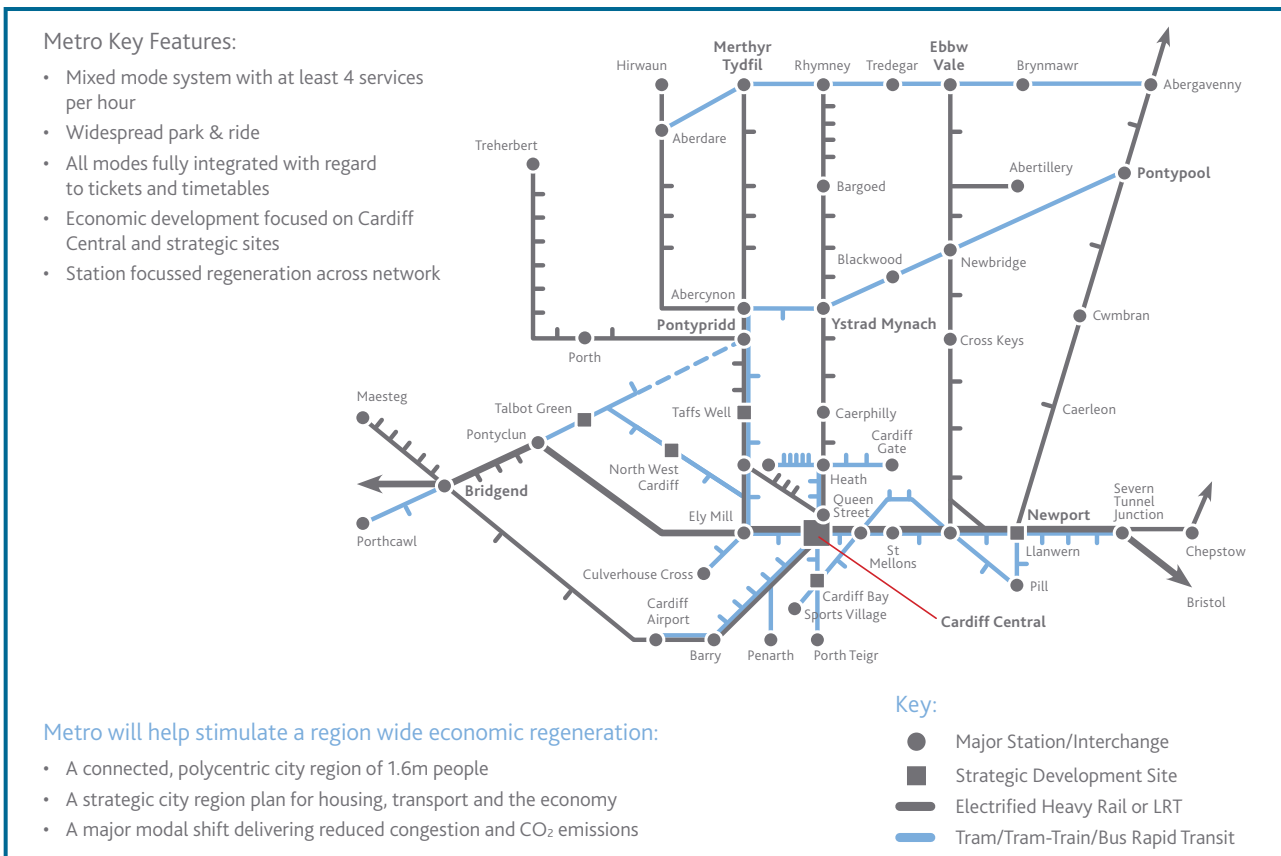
Metro Key Features:

- Mixed mode system with at least 4 services per hour
- Widespread park & ride
- All modes fully integrated with regard to tickets and timetables
- Economic development focused on Cardiff Central and strategic sites
- Station focussed regeneration across network

Hirwaun
Merthyr Tydfil
Rhymney
Tredegar
Ebbw Vale
Brynmawr
Abergavenny
Aberdare
Treherbert
Bargoed
Abertillery
Pontypool
Blackwood
Newbridge
Abercynon
Pontypridd
Ystrad Mynach
Cwmbran
Porth
Cross Keys
Maesteg
Talbot Green
Taffs Well
Caerphilly
Caerleon
Pontyclun
Cardiff Gate
North West Cardiff
Heath
Bridgend
Queen Street
Newport
Severn Tunnel Junction
Ely Mill
St Mellons
Llanwern
Chepstow
Porthcawl
Culverhouse Cross
Pill
Cardiff Bay
Sports Village
Bristol
Cardiff Central
Cardiff Airport
Barry
Penarth
Porth Teigr

Key:
Major Station/Interchange
Strategic Development Site
Electrified Heavy Rail or LRT
Tram/Tram-Train/Bus Rapid Transit

Metro will help stimulate a region wide economic regeneration:

- A connected, polycentric city region of 1.6m people
- A strategic city region plan for housing, transport and the economy
- A major modal shift delivering reduced congestion and $CO_2$ emissions